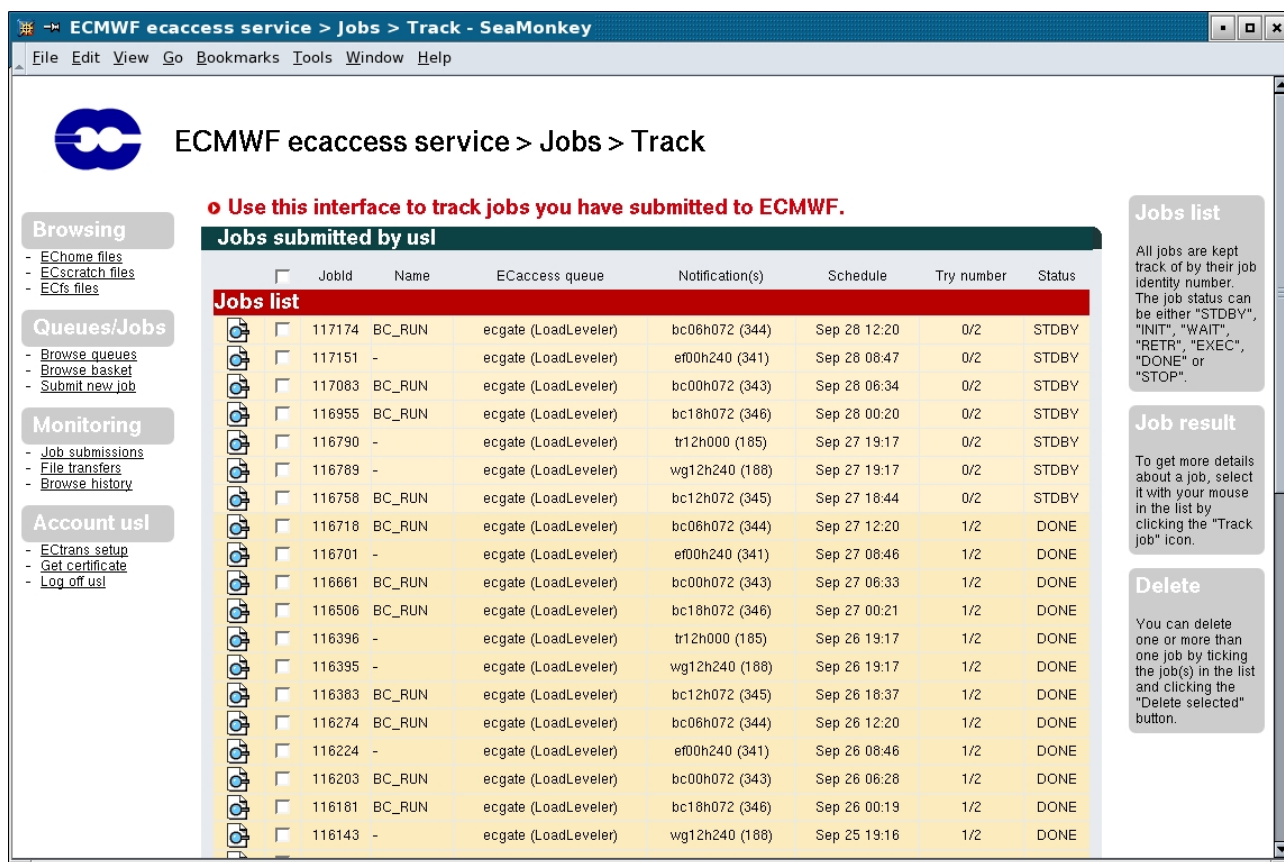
ECMWF ecaccess service > Jobs > Track - SeaMonkey

File Edit View Go Bookmarks Tools Window Help

ECMWF ecaccess service > Jobs > Track

Browsing
- EChome files
- ECscratch files
- ECfs files

Queues/Jobs
- Browse queues
- Browse basket
- Submit new job

Monitoring
- Job submissions
- File transfers
- Browse history

Account usl
- ECtrans setup
- Get certificate
- Log off usl

Use this interface to track jobs you have submitted to ECMWF.

Jobs submitted by usl

Jobs list

| | JobId | Name | ECaccess queue | Notification(s) | Schedule | Try number | Status |
|---|---|---|---|---|---|---|---|
| | 117174 | BC_RUN | ecgate (LoadLeveler) | bc06h072 (344) | Sep 28 12:20 | 0/2 | STDBY |
| | 117151 | - | ecgate (LoadLeveler) | ef00h240 (341) | Sep 28 08:47 | 0/2 | STDBY |
| | 117083 | BC_RUN | ecgate (LoadLeveler) | bc00h072 (343) | Sep 28 06:34 | 0/2 | STDBY |
| | 116955 | BC_RUN | ecgate (LoadLeveler) | bc18h072 (346) | Sep 28 00:20 | 0/2 | STDBY |
| | 116790 | - | ecgate (LoadLeveler) | tr12h000 (185) | Sep 27 19:17 | 0/2 | STDBY |
| | 116789 | - | ecgate (LoadLeveler) | wg12h240 (188) | Sep 27 19:17 | 0/2 | STDBY |
| | 116758 | BC_RUN | ecgate (LoadLeveler) | bc12h072 (345) | Sep 27 18:44 | 0/2 | STDBY |
| | 116718 | BC_RUN | ecgate (LoadLeveler) | bc06h072 (344) | Sep 27 12:20 | 1/2 | DONE |
| | 116701 | - | ecgate (LoadLeveler) | ef00h240 (341) | Sep 27 08:46 | 1/2 | DONE |
| | 116661 | BC_RUN | ecgate (LoadLeveler) | bc00h072 (343) | Sep 27 06:33 | 1/2 | DONE |
| | 116506 | BC_RUN | ecgate (LoadLeveler) | bc18h072 (346) | Sep 27 00:21 | 1/2 | DONE |
| | 116396 | - | ecgate (LoadLeveler) | tr12h000 (185) | Sep 26 19:17 | 1/2 | DONE |
| | 116395 | - | ecgate (LoadLeveler) | wg12h240 (188) | Sep 26 19:17 | 1/2 | DONE |
| | 116383 | BC_RUN | ecgate (LoadLeveler) | bc12h072 (345) | Sep 26 18:37 | 1/2 | DONE |
| | 116274 | BC_RUN | ecgate (LoadLeveler) | bc06h072 (344) | Sep 26 12:20 | 1/2 | DONE |
| | 116224 | - | ecgate (LoadLeveler) | ef00h240 (341) | Sep 26 08:46 | 1/2 | DONE |
| | 116203 | BC_RUN | ecgate (LoadLeveler) | bc00h072 (343) | Sep 26 06:28 | 1/2 | DONE |
| | 116181 | BC_RUN | ecgate (LoadLeveler) | bc18h072 (346) | Sep 26 00:19 | 1/2 | DONE |
| | 116143 | - | ecgate (LoadLeveler) | wg12h240 (188) | Sep 25 19:16 | 1/2 | DONE |

Jobs list
All jobs are kept track of by their job identity number. The job status can be either "STDBY", "INIT", "WAIT", "RETR", "EXEC", "DONE" or "STOP".

Job result
To get more details about a job, select it with your mouse in the list by clicking the "Track job" icon.

Delete
You can delete one or more than one job by ticking the job(s) in the list and clicking the "Delete selected" button.